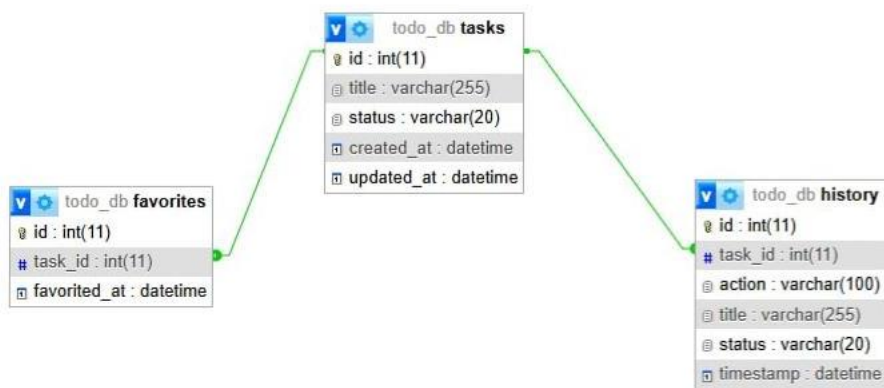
todo_db tasks
id : int(11)
title : varchar(255)
status : varchar(20)
created_at : datetime
updated_at : datetime

todo_db favorites
id : int(11)
task_id : int(11)
favorited_at : datetime

todo_db history
id : int(11)
task_id : int(11)
action : varchar(100)
title : varchar(255)
status : varchar(20)
timestamp : datetime